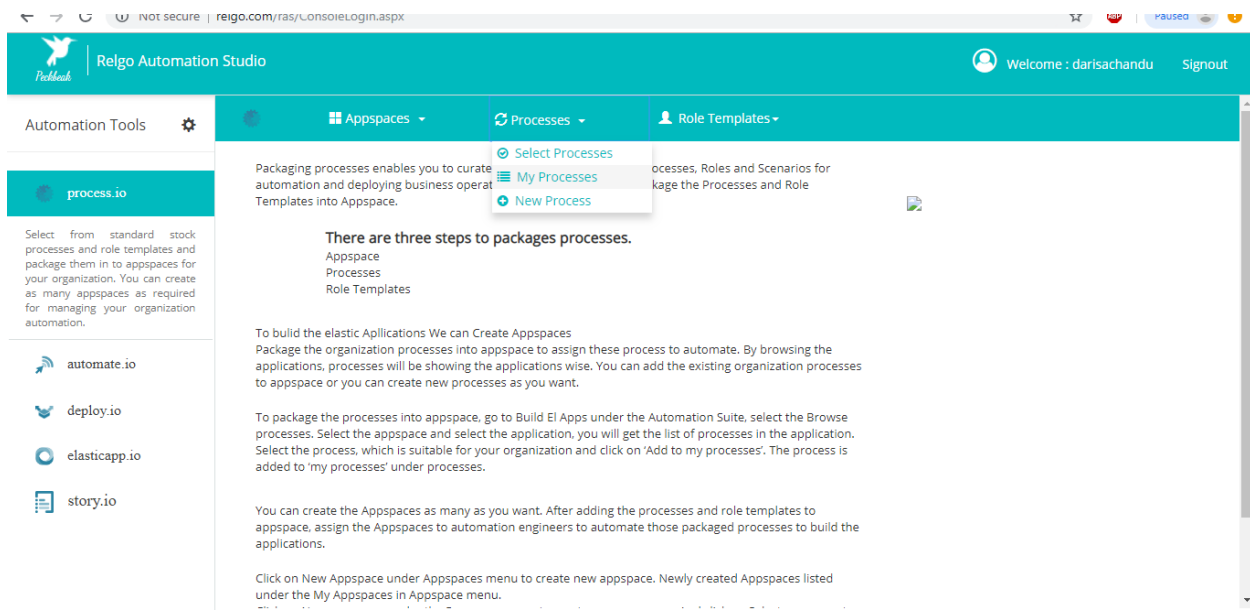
Not secure | relgo.com/ras/ConsoleLogin.aspx

Paused

Peckbeak

Relgo Automation Studio

Welcome : darisachandu

Signout

Automation Tools

process.io

Select from standard stock processes and role templates and package them in to appspaces for your organization. You can create as many appspaces as required for managing your organization automation.

automate.io

deploy.io

elasticapp.io

story.io

Appspaces

Processes

Role Templates

Select Processes

My Processes

New Process

Packaging processes enables you to curate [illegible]ocesses, Roles and Scenarios for automation and deploying business operat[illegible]kage the Processes and Role Templates into Appspace.

There are three steps to packages processes.
Appspace
Processes
Role Templates

To bulid the elastic Apllications We can Create Appspaces
Package the organization processes into appspace to assign these process to automate. By browsing the applications, processes will be showing the applications wise. You can add the existing organization processes to appspace or you can create new processes as you want.

To package the processes into appspace, go to Build El Apps under the Automation Suite, select the Browse processes. Select the appspace and select the application, you will get the list of processes in the application. Select the process, which is suitable for your organization and click on 'Add to my processes'. The process is added to 'my processes' under processes.

You can create the Appspaces as many as you want. After adding the processes and role templates to appspace, assign the Appspaces to automation engineers to automate those packaged processes to build the applications.

Click on New Appspace under Appspaces menu to create new appspace. Newly created Appspaces listed under the My Appspaces in Appspace menu.
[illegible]